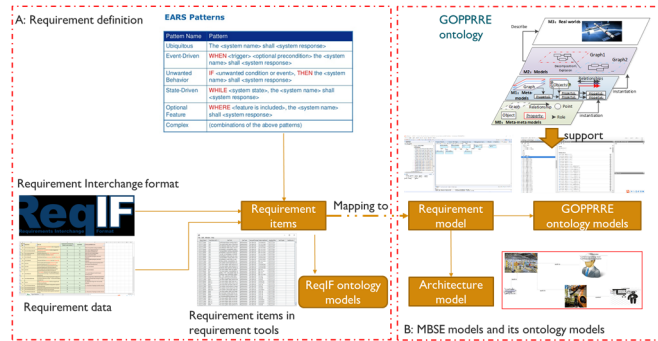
A: Requirement definition

EARS Patterns

| Pattern Name | Pattern |
|---|---|
| Ubiquitous | The <system name> shall <system response> |
| Event-Driven | WHEN <trigger> <optional precondition> the <system name> shall <system response> |
| Unwanted Behavior | IF <unwanted condition or event>, THEN the <system name> shall <system response> |
| State-Driven | WHILE <system state>, the <system name> shall <system response> |
| Optional Feature | WHERE <feature is included>, the <system name> shall <system response> |
| Complex | (combinations of the above patterns) |

Requirement Interchange format

ReqIF

Requirement data

Requirement items

Mapping to

ReqIF ontology models

Requirement items in requirement tools

GOPPRRE ontology

M3: Real worlds

M2: Models

M1: Meta models

M0: Meta-meta models

Graph1

Graph2

Instantiation

support

Requirement model

GOPPRRE ontology models

Architecture model

B: MBSE models and its ontology models